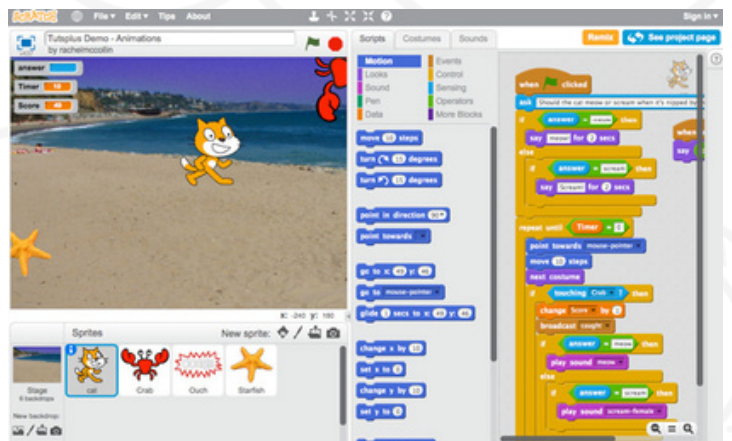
SCRATCH File ▾ Edit ▾ Tips About Sign in ▾

Tutsplus Demo - Animations
by rachelmccollin

Remix See project page

answer
Timer 10
Score 40

Scripts Costumes Sounds

Motion Events
Looks Control
Sound Sensing
Pen Operators
Data More Blocks

move 10 steps
turn 15 degrees
turn 15 degrees
point in direction 90▾
point towards ▾
go to x: 43 y: 46
go to mouse-pointer ▾
glide 1 secs to x: 43 y: 46
change x by 10
set x to 0
change y by 10
set y to 0

x: -240 y: 180

Sprites New sprite:
Stage
6 backdrops
New backdrop:
cat Crab Ouch Starfish

when clicked
ask Should the cat meow or scream when it's nipped by
if answer = meow then
say meow! for 2 secs
else
if answer = scream then
say Scream! for 2 secs
repeat until Timer = 0
point towards mouse-pointer ▾
move 10 steps
next costume
if touching Crab ▾ ? then
change Score ▾ by 5
broadcast caught ▾
if answer = meow then
play sound meow ▾
else
if answer = scream then
play sound scream-female ▾
when
say